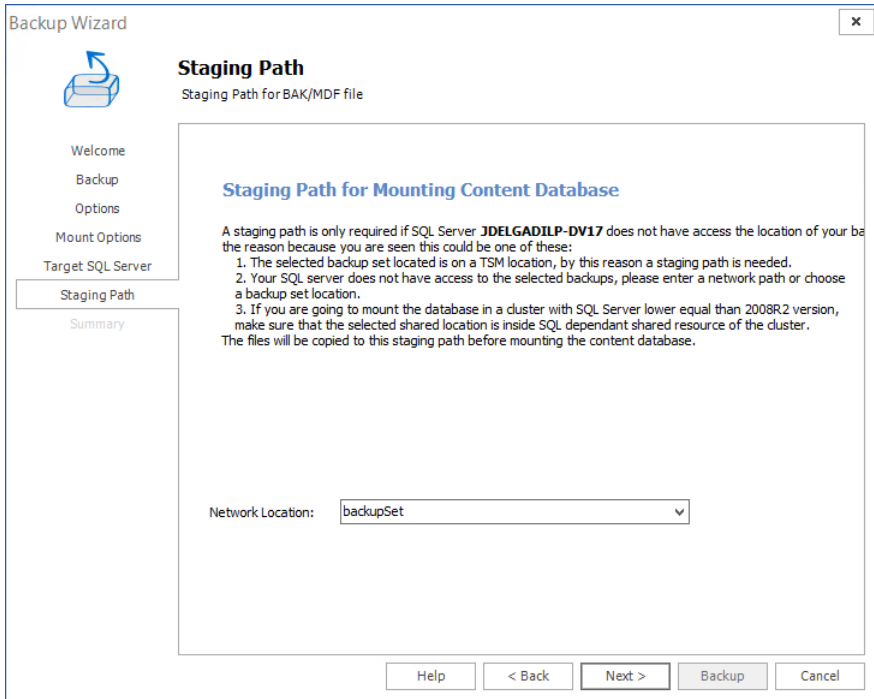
Backup Wizard

×

Staging Path

Staging Path for BAK/MDF file

Welcome

Backup

Options

Mount Options

Target SQL Server

Staging Path

Summary

Staging Path for Mounting Content Database

A staging path is only required if SQL Server JDELGADILP-DV17 does not have access the location of your ba the reason because you are seen this could be one of these:
1. The selected backup set located is on a TSM location, by this reason a staging path is needed.
2. Your SQL server does not have access to the selected backups, please enter a network path or choose a backup set location.
3. If you are going to mount the database in a cluster with SQL Server lower equal than 2008R2 version, make sure that the selected shared location is inside SQL dependant shared resource of the cluster.
The files will be copied to this staging path before mounting the content database.

Network Location: backupSet

Help

< Back

Next >

Backup

Cancel